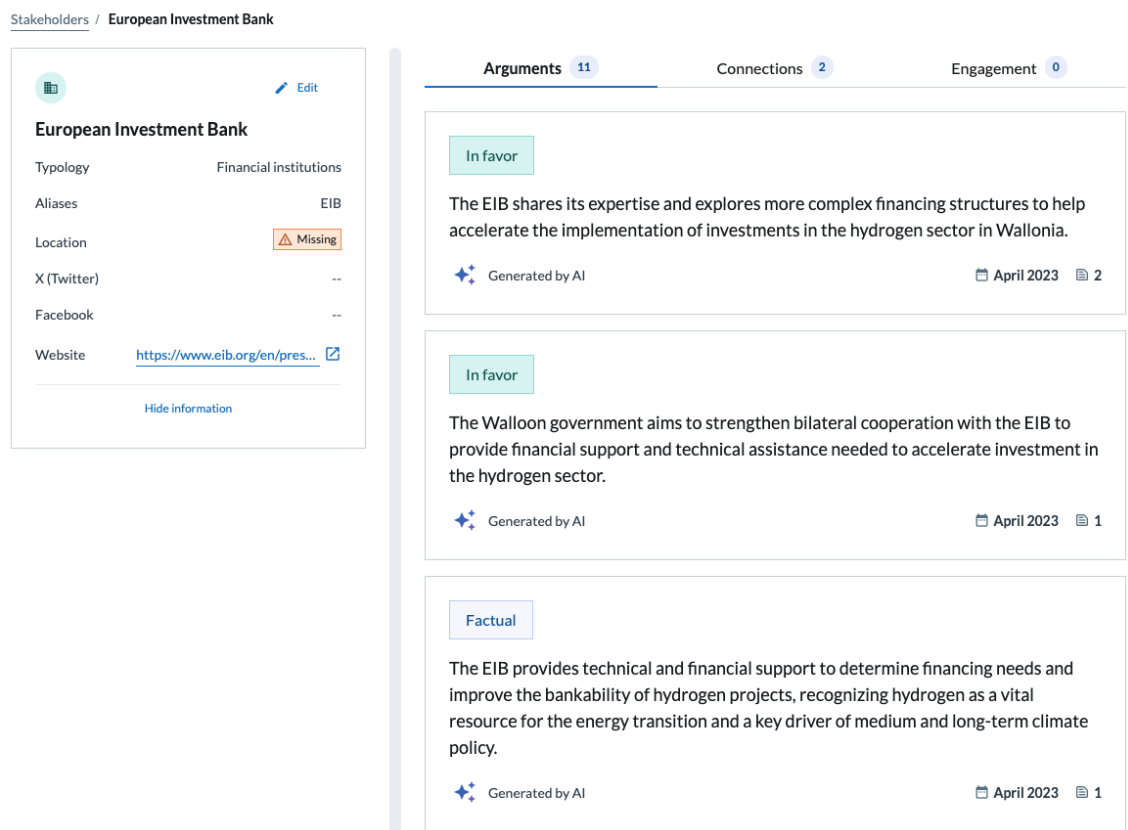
Stakeholders / European Investment Bank

Edit

European Investment Bank

Typology Financial institutions

Aliases EIB

Location Missing

X (Twitter) --

Facebook --

Website https://www.eib.org/en/pres...

Hide information

Arguments 11 Connections 2 Engagement 0

In favor

The EIB shares its expertise and explores more complex financing structures to help accelerate the implementation of investments in the hydrogen sector in Wallonia.

Generated by AI April 2023 2

In favor

The Walloon government aims to strengthen bilateral cooperation with the EIB to provide financial support and technical assistance needed to accelerate investment in the hydrogen sector.

Generated by AI April 2023 1

Factual

The EIB provides technical and financial support to determine financing needs and improve the bankability of hydrogen projects, recognizing hydrogen as a vital resource for the energy transition and a key driver of medium and long-term climate policy.

Generated by AI April 2023 1